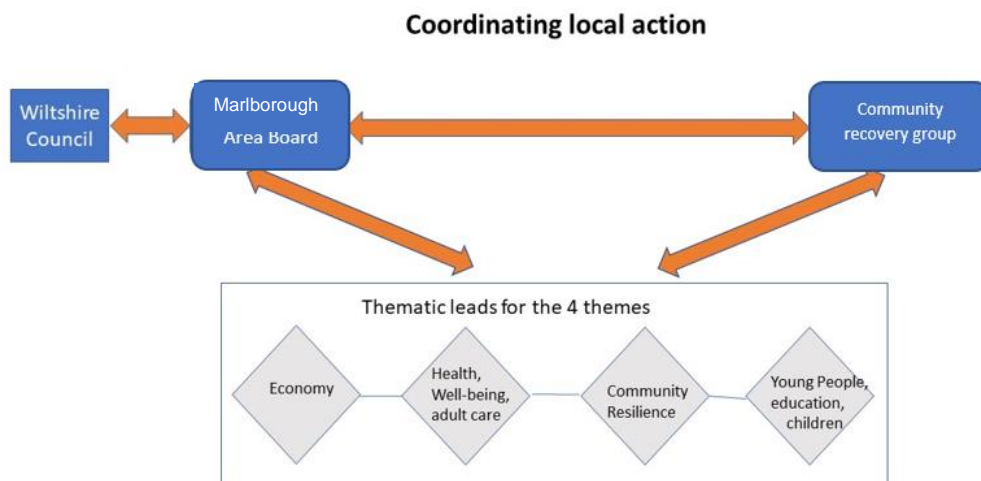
Coordinating local action

Wiltshire Council

Marlborough Area Board

Community recovery group

Thematic leads for the 4 themes

Economy

Health, Well-being, adult care

Community Resilience

Young People, education, children